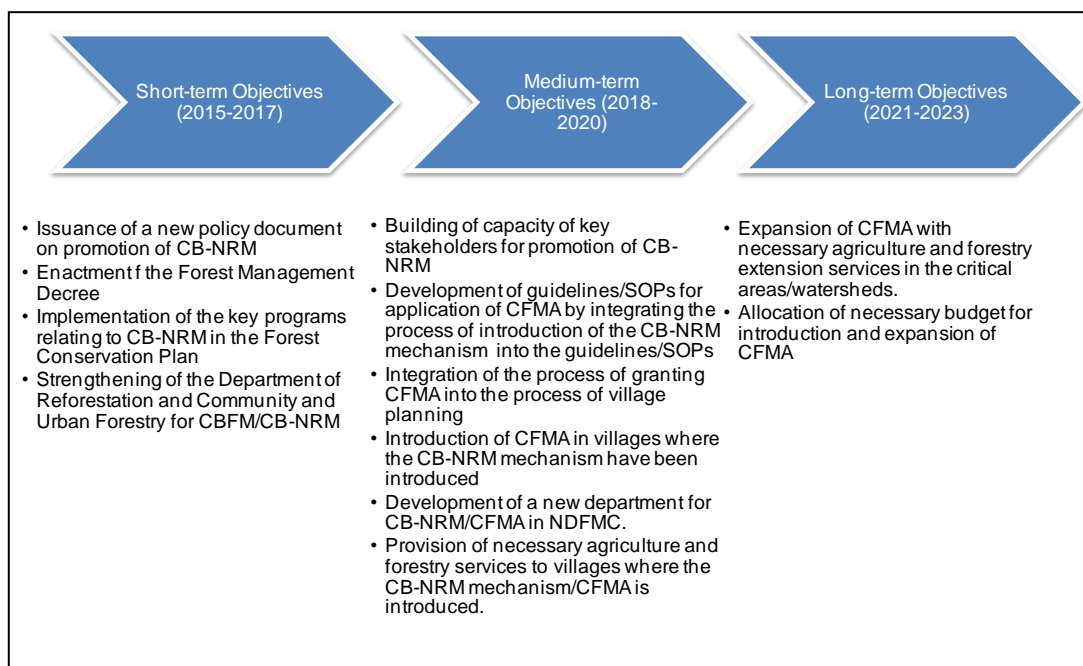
Short-term Objectives (2015-2017)

Medium-term Objectives (2018-2020)

Long-term Objectives (2021-2023)

• Issuance of a new policy document on promotion of CB-NRM
• Enactment f the Forest Management Decree
• Implementation of the key programs relating to CB-NRM in the Forest Conservation Plan
• Strengthening of the Department of Reforestation and Community and Urban Forestry for CBFM/CB-NRM

• Building of capacity of key stakeholders for promotion of CB-NRM
• Development of guidelines/SOPs for application of CFMA by integrating the process of introduction of the CB-NRM mechanism into the guidelines/SOPs
• Integration of the process of granting CFMA into the process of village planning
• Introduction of CFMA in villages where the CB-NRM mechanism have been introduced
• Development of a new department for CB-NRM/CFMA in NDFMC.
• Provision of necessary agriculture and forestry services to villages where the CB-NRM mechanism/CFMA is introduced.

• Expansion of CFMA with necessary agriculture and forestry extension services in the critical areas/watersheds.
• Allocation of necessary budget for introduction and expansion of CFMA